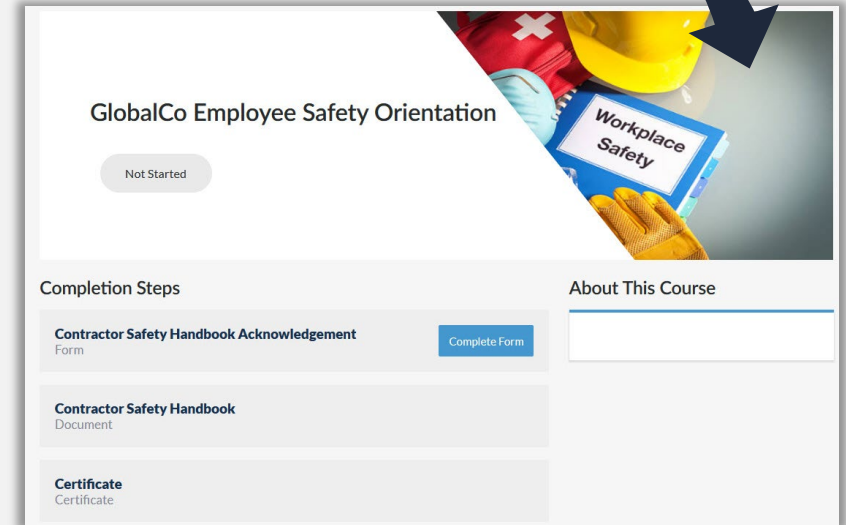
GlobalCo Employee Safety Orientation

Not Started

Workplace Safety

Completion Steps

Contractor Safety Handbook Acknowledgement
Form

Complete Form

Contractor Safety Handbook
Document

Certificate
Certificate

About This Course